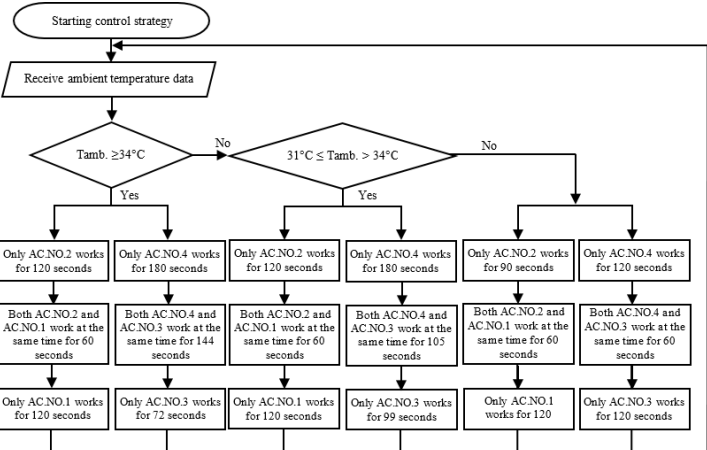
Starting control strategy

Receive ambient temperature data

Tamb. ≥34°C

No

31°C ≤ Tamb. > 34°C

No

Yes

Yes

Only AC.NO.2 works for 120 seconds

Both AC.NO.2 and AC.NO.1 work at the same time for 60 seconds

Only AC.NO.1 works for 120 seconds

Only AC.NO.4 works for 180 seconds

Both AC.NO.4 and AC.NO.3 work at the same time for 144 seconds

Only AC.NO.3 works for 72 seconds

Only AC.NO.2 works for 120 seconds

Both AC.NO.2 and AC.NO.1 work at the same time for 60 seconds

Only AC.NO.1 works for 120 seconds

Only AC.NO.4 works for 180 seconds

Both AC.NO.4 and AC.NO.3 work at the same time for 105 seconds

Only AC.NO.3 works for 99 seconds

Only AC.NO.2 works for 90 seconds

Both AC.NO.2 and AC.NO.1 work at the same time for 60 seconds

Only AC.NO.1 works for 120

Only AC.NO.4 works for 120 seconds

Both AC.NO.4 and AC.NO.3 work at the same time for 60 seconds

Only AC.NO.3 works for 120 seconds